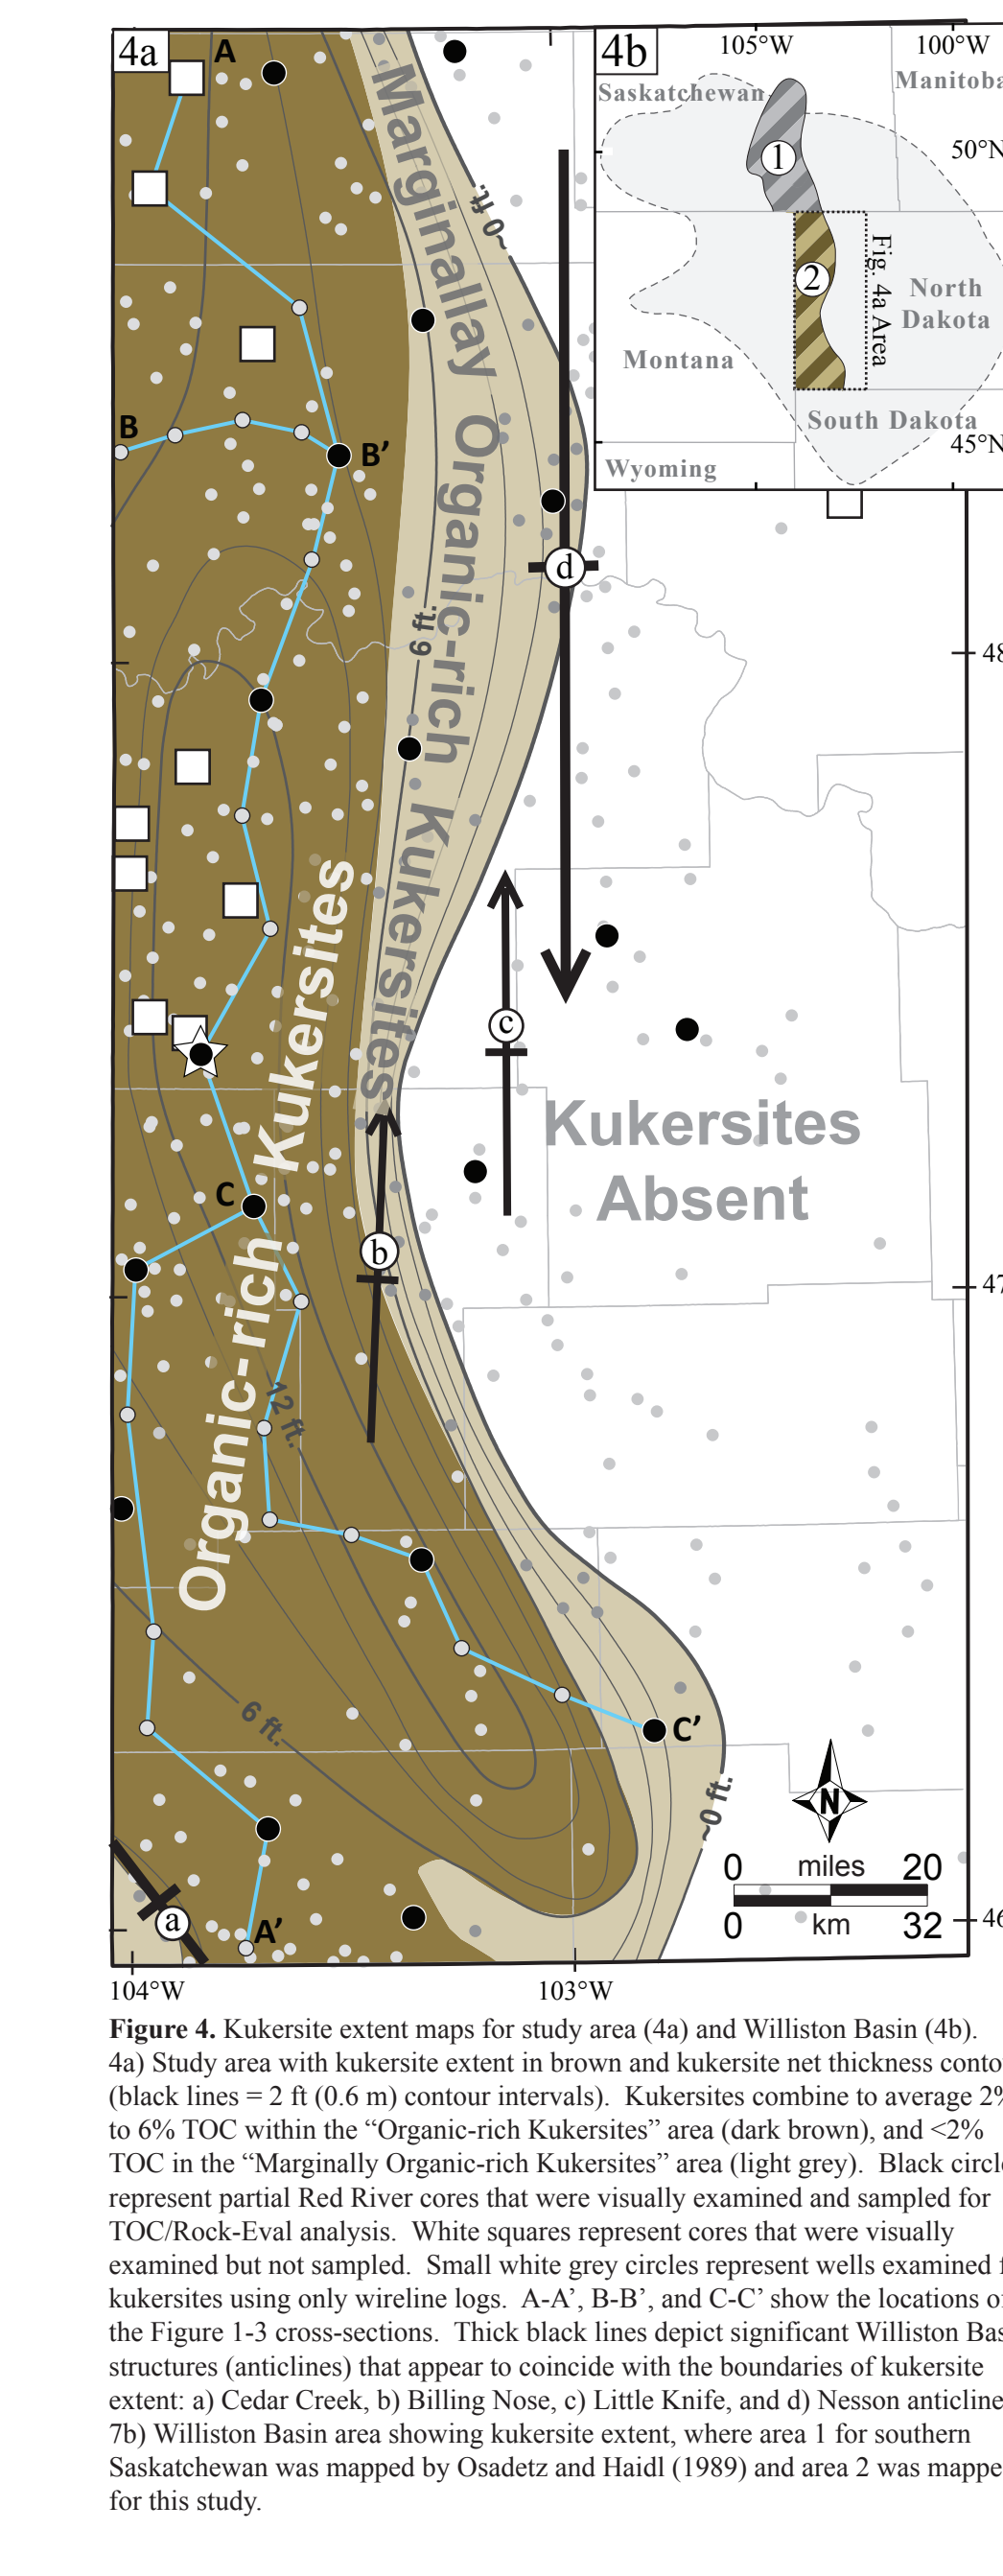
4a

A

B

B'

C

C'

A'

Marginally Organic-rich Kukersites

Organic-rich Kukersites

Kukersites Absent

0 ft.

6 ft.

12 ft.

6 ft.

0 ft.

a

b

c

d

4b

105°W

100°W

Saskatchewan

Manitoba

50°N

1

2

Fig. 4a Area

North Dakota

Montana

South Dakota

45°N

Wyoming

48

47

46

N

0 miles 20

0 km 32

104°W

103°W

**Figure 4.** Kukersite extent maps for study area (4a) and Williston Basin (4b). 4a) Study area with kukersite extent in brown and kukersite net thickness conto (black lines = 2 ft (0.6 m) contour intervals). Kukersites combine to average 2% to 6% TOC within the "Organic-rich Kukersites" area (dark brown), and <2% TOC in the "Marginally Organic-rich Kukersites" area (light grey). Black circl represent partial Red River cores that were visually examined and sampled for TOC/Rock-Eval analysis. White squares represent cores that were visually examined but not sampled. Small white grey circles represent wells examined f kukersites using only wireline logs. A-A', B-B', and C-C' show the locations o the Figure 1-3 cross-sections. Thick black lines depict significant Williston Bas structures (anticlines) that appear to coincide with the boundaries of kukersite extent: a) Cedar Creek, b) Billing Nose, c) Little Knife, and d) Nesson anticline 7b) Williston Basin area showing kukersite extent, where area 1 for southern Saskatchewan was mapped by Osadetz and Haidl (1989) and area 2 was mappe for this study.